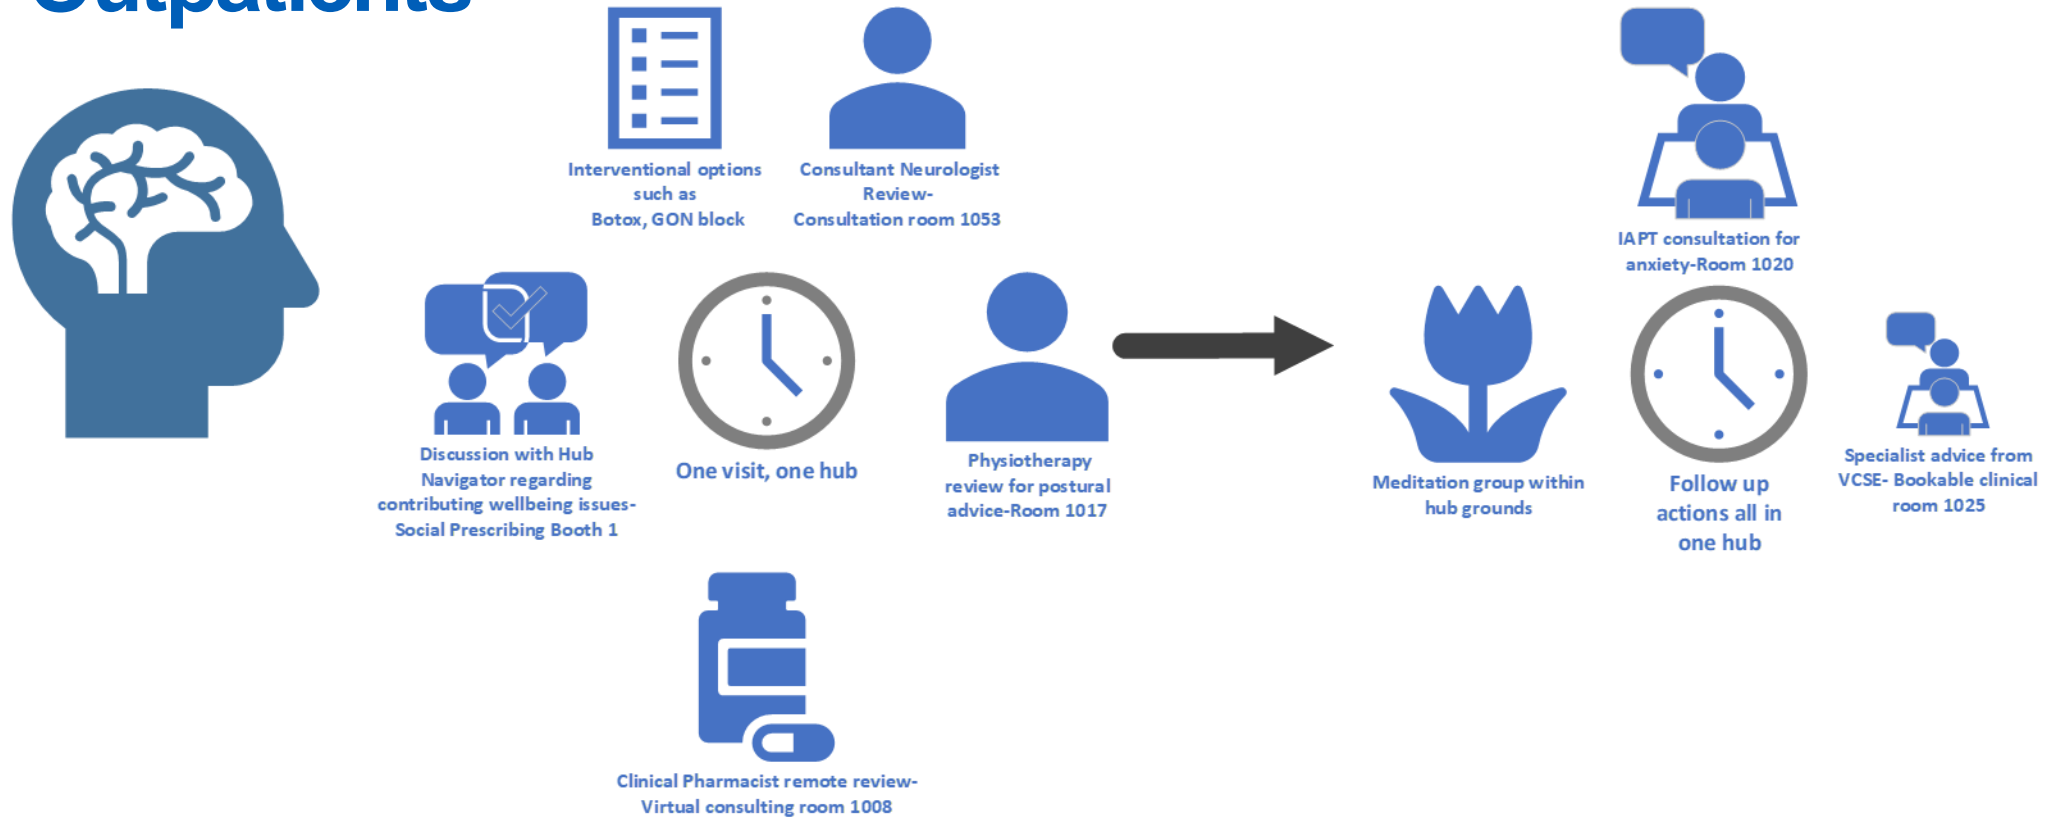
Outpatients

Interventional options such as Botox, GON block

Consultant Neurologist Review- Consultation room 1053

IAPT consultation for anxiety-Room 1020

Discussion with Hub Navigator regarding contributing wellbeing issues- Social Prescribing Booth 1

One visit, one hub

Physiotherapy review for postural advice-Room 1017

Meditation group within hub grounds

Follow up actions all in one hub

Specialist advice from VCSE- Bookable clinical room 1025

Clinical Pharmacist remote review- Virtual consulting room 1008